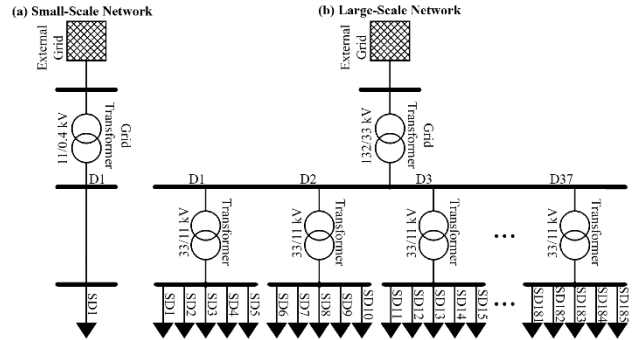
(a) Small-Scale Network

External Grid

11/0.4 kV

Grid Transformer

D1

SD1

(b) Large-Scale Network

External Grid

132/33 kV

Grid Transformer

D1

D2

D3

D37

33/11 kV

Transformer

33/11 kV

Transformer

33/11 kV

Transformer

...

33/11 kV

Transformer

SD1

SD2

SD3

SD4

SD5

SD6

SD7

SD8

SD9

SD10

SD11

SD12

SD13

SD14

SD15

...

SD181

SD182

SD183

SD184

SD185